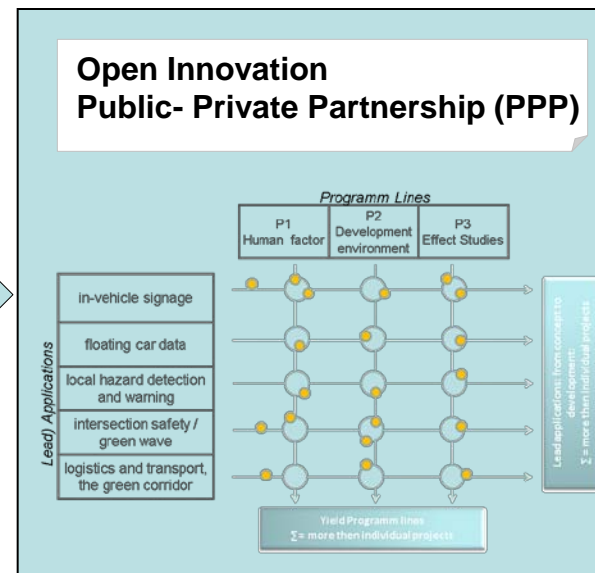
Open Innovation
Public- Private Partnership (PPP)

Programm Lines

| P1 Human factor | P2 Development environment | P3 Effect Studies |
|---|---|---|

Lead) Applications

in-vehicle signage

floating car data

local hazard detection and warning

intersection safety / green wave

logistics and transport, the green corridor

Yield Programm lines
Σ = more then individual projects

Lead applications: from concept to development:
Σ = more then individual projects